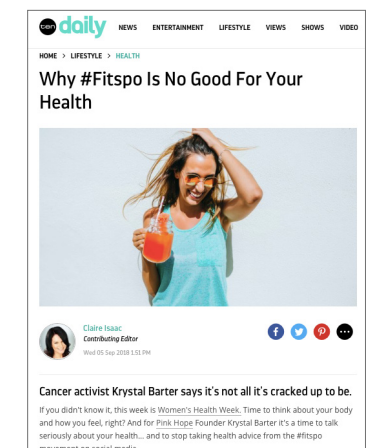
cen daily NEWS ENTERTAINMENT LIFESTYLE VIEWS SHOWS VIDEO

HOME > LIFESTYLE > HEALTH

Why #Fitspo Is No Good For Your Health

Claire Isaac
Contributing Editor
Wed 05 Sep 2018 1:51 PM

Cancer activist Krystal Barter says it's not all it's cracked up to be.

If you didn't know it, this week is Women's Health Week. Time to think about your body and how you feel, right? And for Pink Hope Founder Krystal Barter it's a time to talk seriously about your health.... and to stop taking health advice from the #fitspo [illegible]